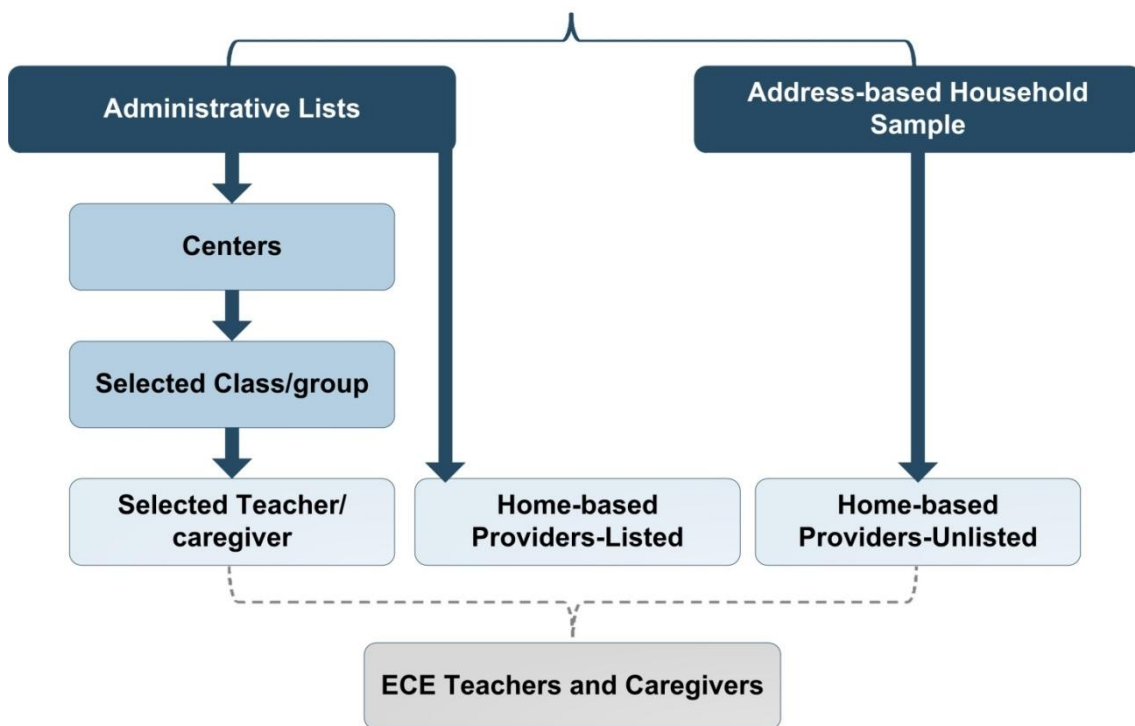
Administrative Lists

Address-based Household Sample

Centers

Selected Class/group

Selected Teacher/ caregiver

Home-based Providers-Listed

Home-based Providers-Unlisted

ECE Teachers and Caregivers